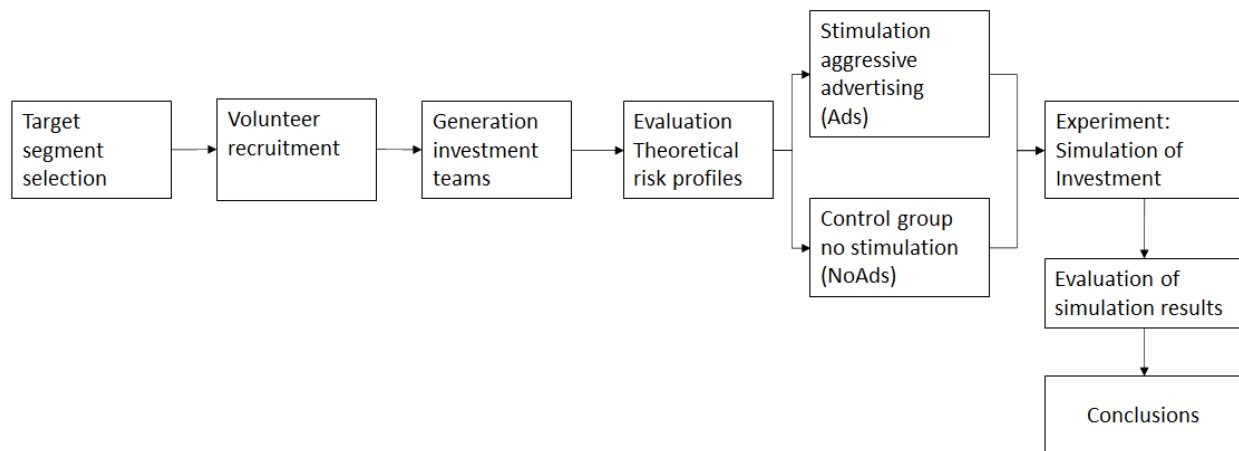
Target segment selection

Volunteer recruitment

Generation investment teams

Evaluation Theoretical risk profiles

Stimulation aggressive advertising (Ads)

Control group no stimulation (NoAds)

Experiment: Simulation of Investment

Evaluation of simulation results

Conclusions